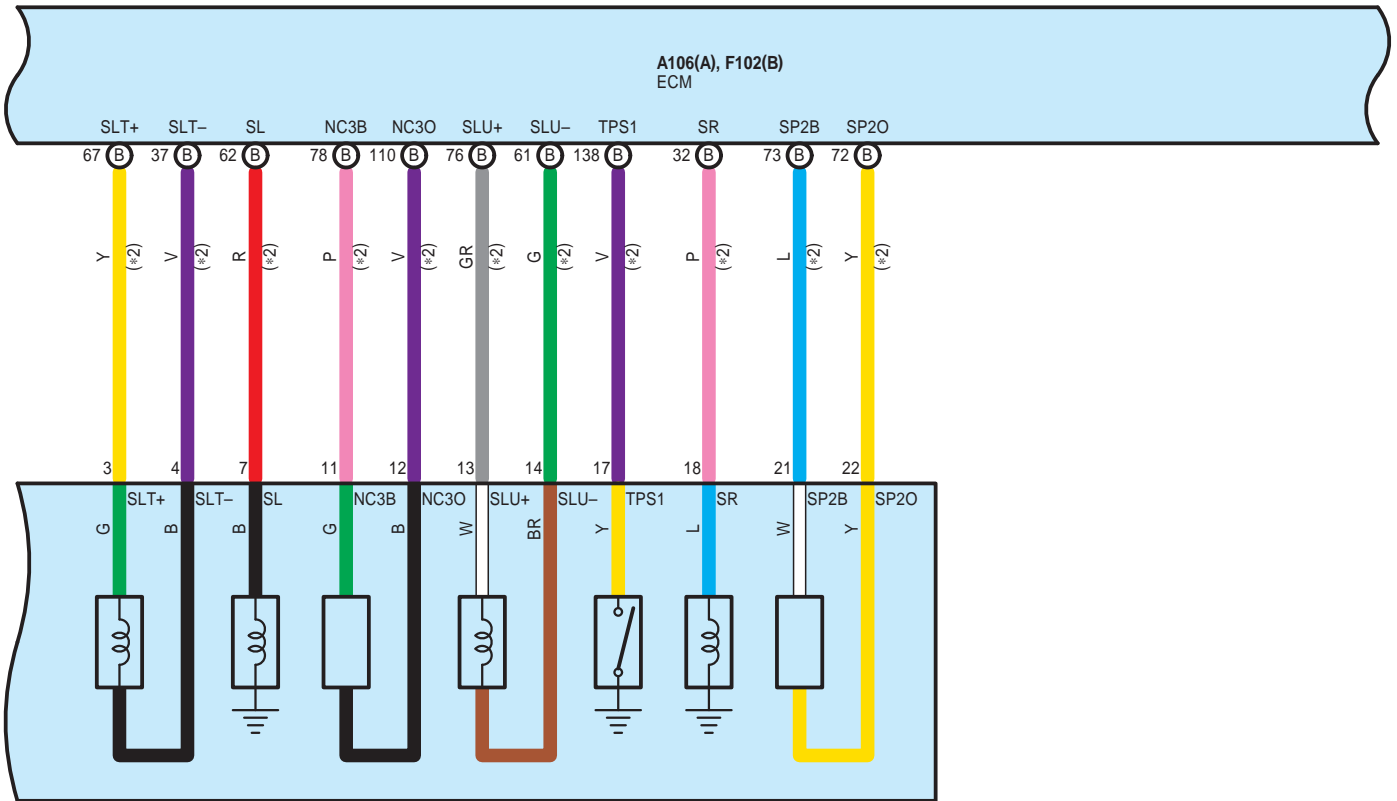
A106(A), F102(B)
ECM

SLT+ SLT− SL NC3B NC3O SLU+ SLU− TPS1 SR SP2B SP2O

67 B 37 B 62 B 78 B 110 B 76 B 61 B 138 B 32 B 73 B 72 B

Y (*2) V (*2) R (*2) P (*2) V (*2) GR (*2) G (*2) V (*2) P (*2) L (*2) Y (*2)

3 4 7 11 12 13 14 17 18 21 22

SLT+ SLT− SL NC3B NC3O SLU+ SLU− TPS1 SR SP2B SP2O

G B B G B W BR Y L W Y